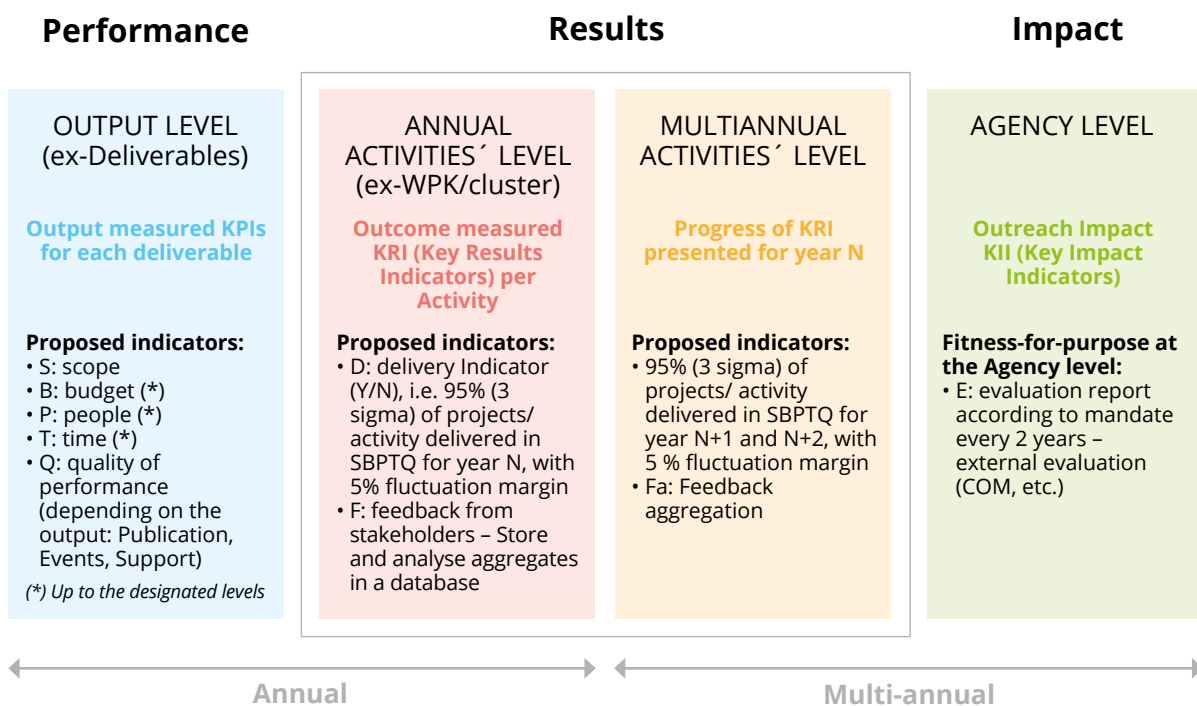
Performance

Results

Impact

OUTPUT LEVEL
(ex-Deliverables)

Output measured KPIs for each deliverable

Proposed indicators:
• S: scope
• B: budget (*)
• P: people (*)
• T: time (*)
• Q: quality of performance (depending on the output: Publication, Events, Support)

(*) Up to the designated levels

ANNUAL ACTIVITIES´ LEVEL
(ex-WPK/cluster)

Outcome measured KRI (Key Results Indicators) per Activity

Proposed indicators:
• D: delivery Indicator (Y/N), i.e. 95% (3 sigma) of projects/ activity delivered in SBPTQ for year N, with 5% fluctuation margin
• F: feedback from stakeholders – Store and analyse aggregates in a database

MULTIANNUAL ACTIVITIES´ LEVEL

Progress of KRI presented for year N

Proposed indicators:
• 95% (3 sigma) of projects/ activity delivered in SBPTQ for year N+1 and N+2, with 5 % fluctuation margin
• Fa: Feedback aggregation

AGENCY LEVEL

Outreach Impact KII (Key Impact Indicators)

Fitness-for-purpose at the Agency level:
• E: evaluation report according to mandate every 2 years – external evaluation (COM, etc.)

Annual

Multi-annual